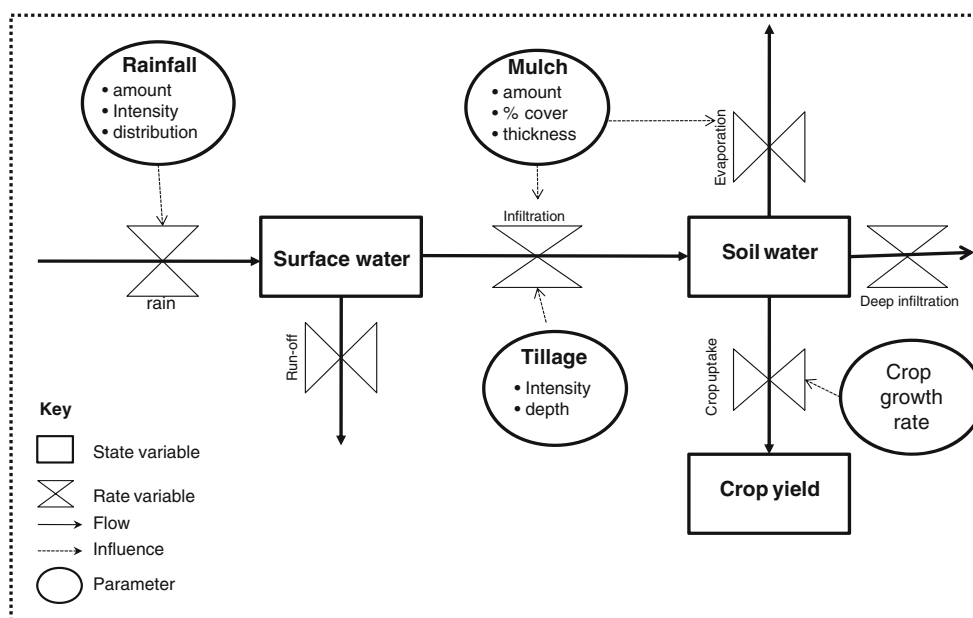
Rainfall
• amount
• Intensity
• distribution

Mulch
• amount
• % cover
• thickness

Evaporation

rain

Surface water

Infiltration

Soil water

Deep infiltration

Run-off

Tillage
• Intensity
• depth

Crop uptake

Crop growth rate

Key

State variable

Rate variable

Flow

Influence

Parameter

Crop yield